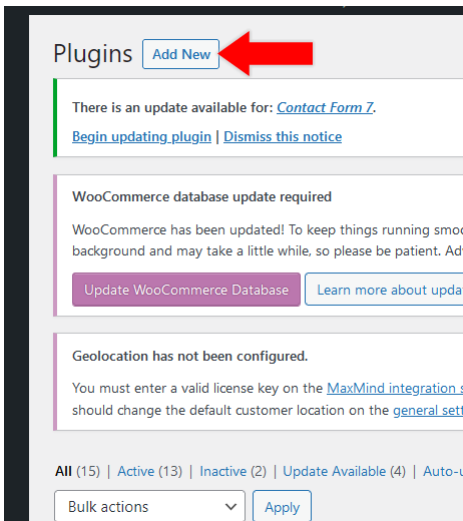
Plugins Add New

There is an update available for: Contact Form 7.

Begin updating plugin | Dismiss this notice

WooCommerce database update required

WooCommerce has been updated! To keep things running smoo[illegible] background and may take a little while, so please be patient. Adv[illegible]

Update WooCommerce Database

Learn more about upda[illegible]

Geolocation has not been configured.

You must enter a valid license key on the MaxMind integration s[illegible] should change the default customer location on the general sett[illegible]

All (15) | Active (13) | Inactive (2) | Update Available (4) | Auto-u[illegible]

Bulk actions

Apply